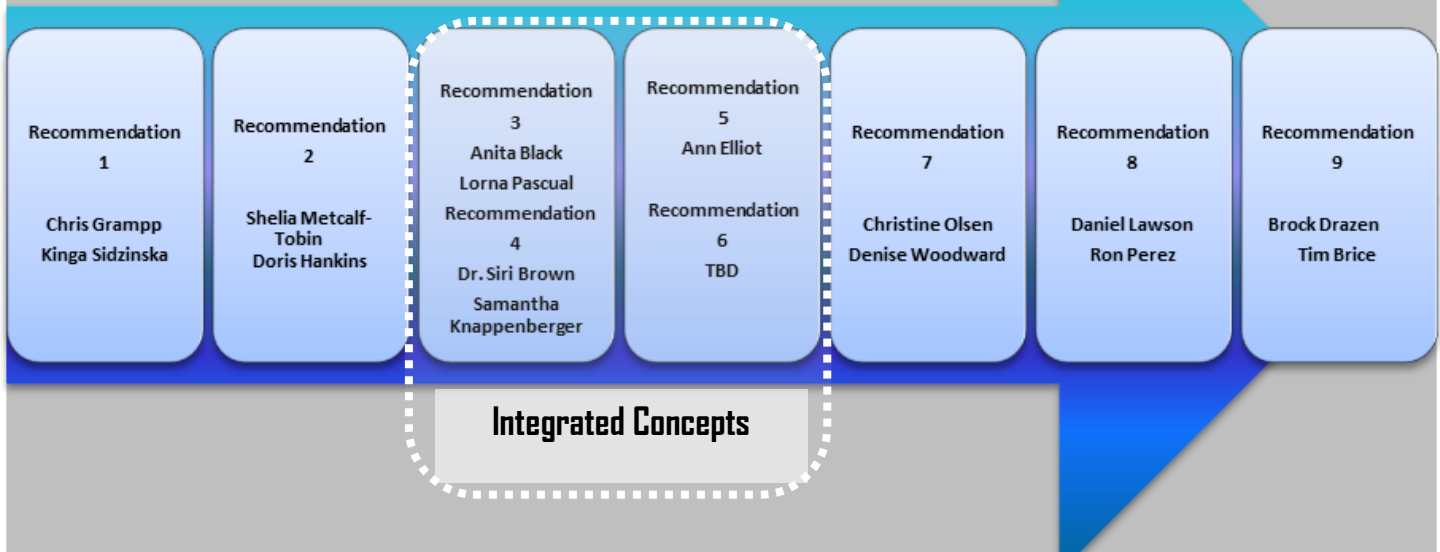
Recommendation 1

Chris Grampp
Kinga Sidzinska

Recommendation 2

Shelia Metcalf-Tobin
Doris Hankins

Recommendation 3
Anita Black
Lorna Pascual
Recommendation 4
Dr. Siri Brown
Samantha Knappenberger

Recommendation 5
Ann Elliot

Recommendation 6
TBD

Recommendation 7

Christine Olsen
Denise Woodward

Recommendation 8

Daniel Lawson
Ron Perez

Recommendation 9

Brock Drazen
Tim Brice

Integrated Concepts